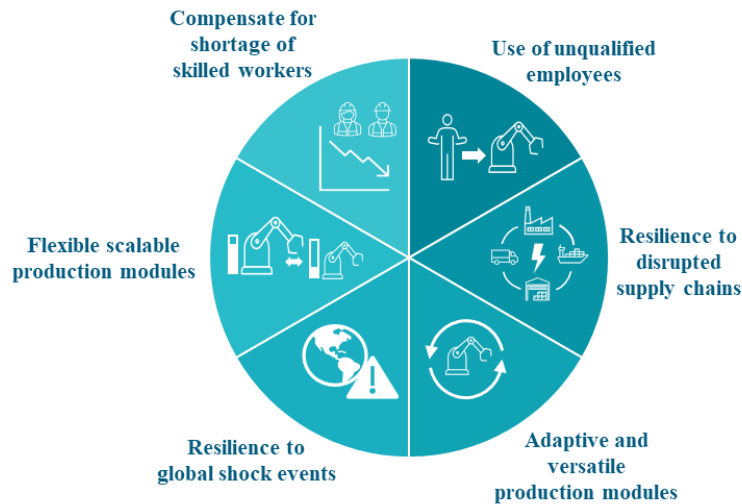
Compensate for shortage of skilled workers

Use of unqualified employees

Resilience to disrupted supply chains

Adaptive and versatile production modules

Resilience to global shock events

Flexible scalable production modules